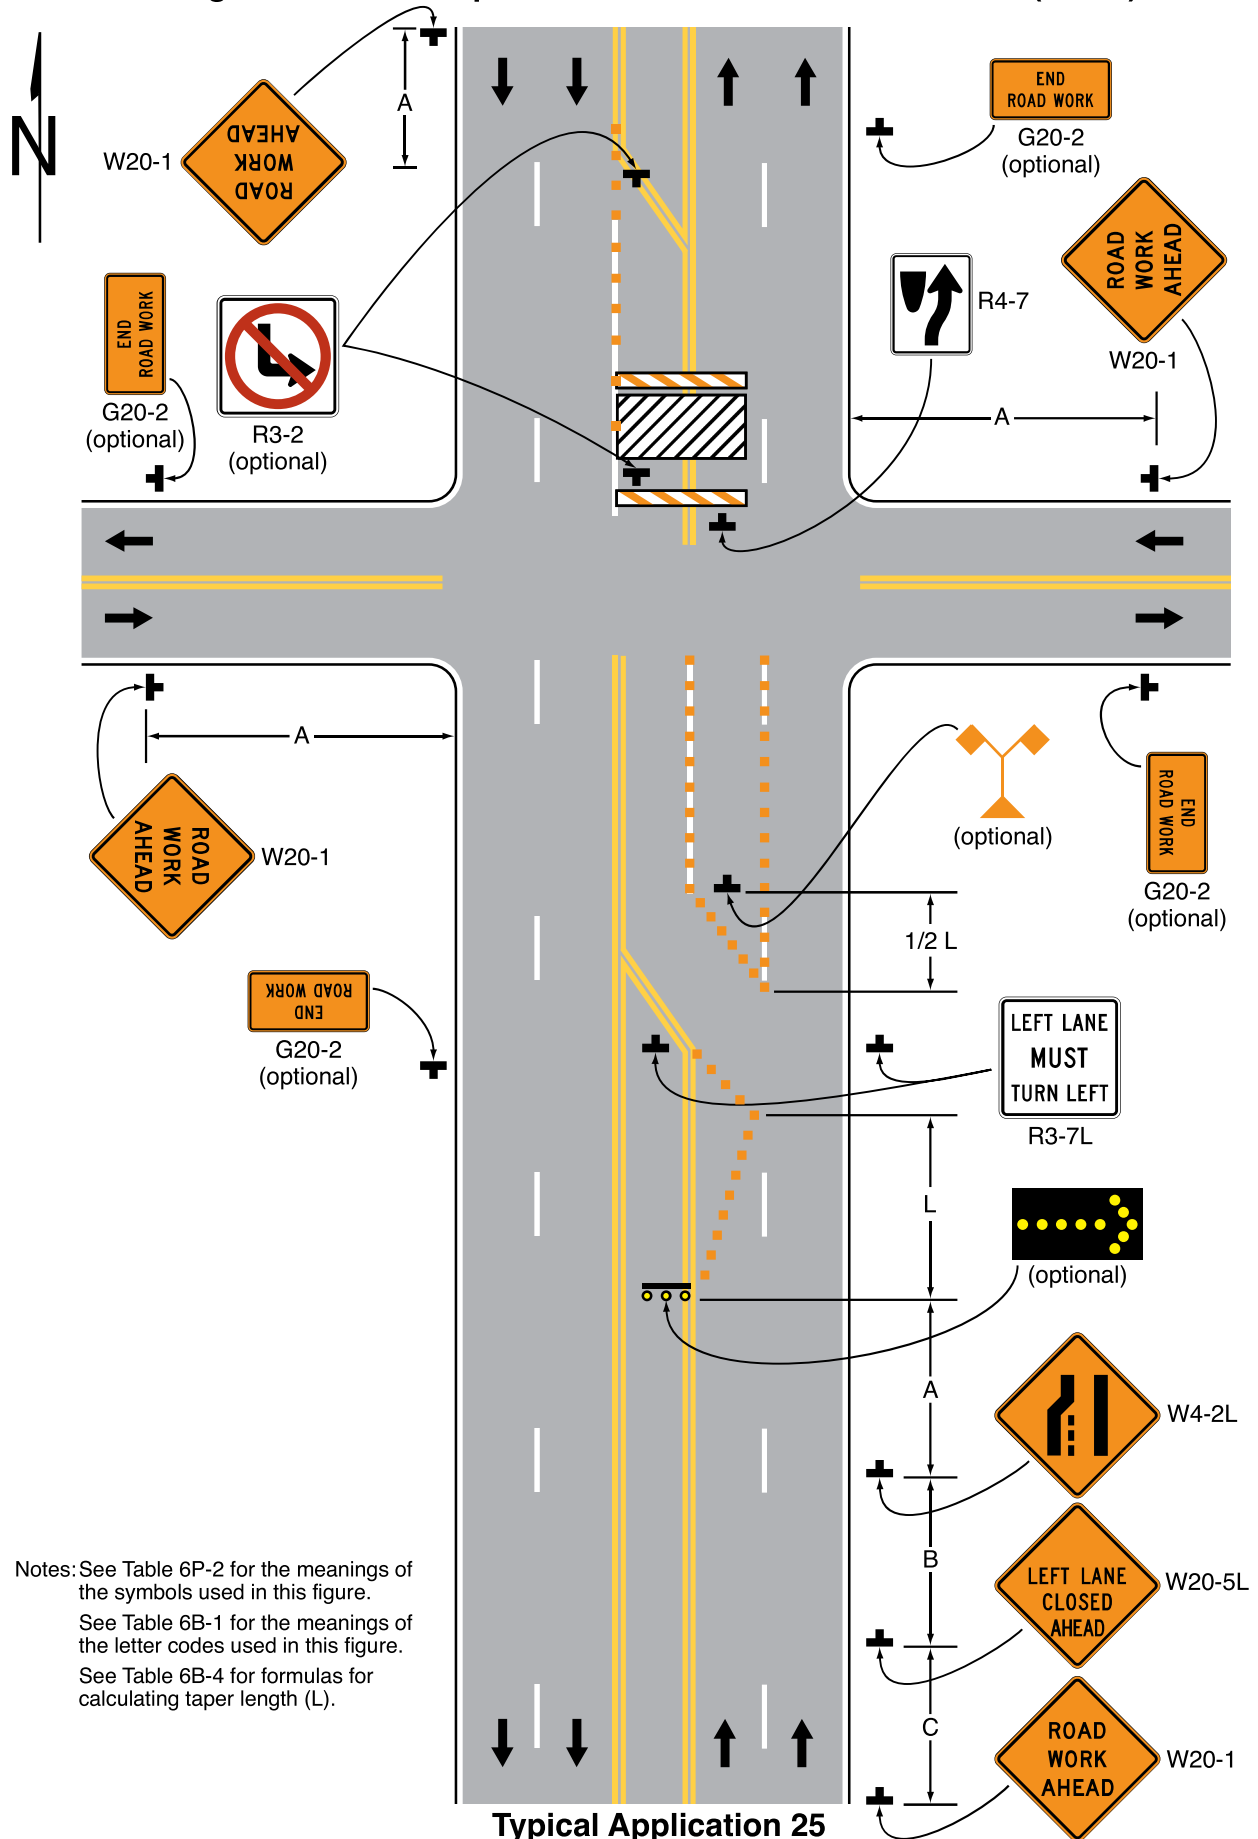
N

W20-1

ROAD WORK AHEAD

A

END ROAD WORK

G20-2 (optional)

ROAD WORK AHEAD

W20-1

R4-7

END ROAD WORK

G20-2 (optional)

R3-2 (optional)

A

A

ROAD WORK AHEAD

W20-1

(optional)

END ROAD WORK

G20-2 (optional)

1/2 L

END ROAD WORK

G20-2 (optional)

LEFT LANE MUST TURN LEFT

R3-7L

L

(optional)

A

W4-2L

B

LEFT LANE CLOSED AHEAD

W20-5L

C

ROAD WORK AHEAD

W20-1

Notes: See Table 6P-2 for the meanings of the symbols used in this figure.

See Table 6B-1 for the meanings of the letter codes used in this figure.

See Table 6B-4 for formulas for calculating taper length (L).

Typical Application 25